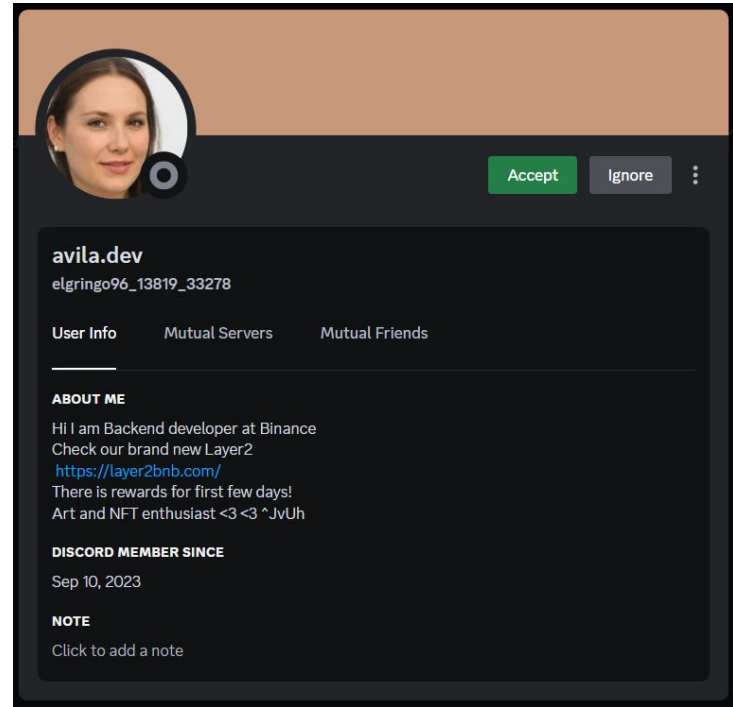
Accept
Ignore

avila.dev
elgringo96_13819_33278

User Info
Mutual Servers
Mutual Friends

ABOUT ME
Hi I am Backend developer at Binance
Check our brand new Layer2
https://layer2bnb.com/
There is rewards for first few days!
Art and NFT enthusiast <3 <3 ^JvUh

DISCORD MEMBER SINCE
Sep 10, 2023

NOTE
Click to add a note